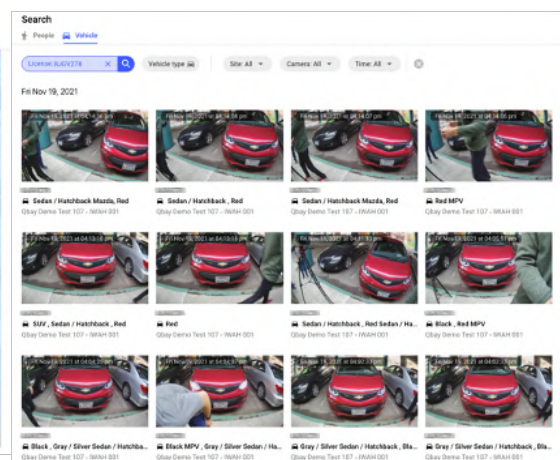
Search

People Vehicle

License: 8JGV278

Vehicle type

Site: All

Camera: All

Time: All

Fri Nov 19, 2021

Fri Nov 19, 2021 at 04:14:06 pm

Sedan / Hatchback Mazda, Red

Qbay Demo Test 107 - IWAH 001

Fri Nov 19, 2021 at 04:14:06 pm

Sedan / Hatchback , Red

Qbay Demo Test 107 - IWAH 001

Fri Nov 19, 2021 at 04:14:07 pm

Sedan / Hatchback Mazda, Red

Qbay Demo Test 107 - IWAH 001

Fri Nov 19, 2021 at 04:14:06 pm

Red MPV

Qbay Demo Test 107 - IWAH 001

Fri Nov 19, 2021 at 04:13:18 pm

SUV , Sedan / Hatchback , Red

Qbay Demo Test 107 - IWAH 001

Fri Nov 19, 2021 at 04:13:18 pm

Red

Qbay Demo Test 107 - IWAH 001

Fri Nov 19, 2021 at 04:13:18 pm

Sedan / Hatchback , Red Sedan / Ha...

Qbay Demo Test 107 - IWAH 001

Fri Nov 19, 2021 at 04:13:18 pm

Black , Red MPV

Qbay Demo Test 107 - IWAH 001

Fri Nov 19, 2021 at 04:04:20 pm

Black , Gray / Silver Sedan / Hatchba...

Qbay Demo Test 107 - IWAH 001

Fri Nov 19, 2021 at 04:04:20 pm

Black MPV , Gray / Silver Sedan / Ha...

Qbay Demo Test 107 - IWAH 001

Fri Nov 19, 2021 at 04:02:20 pm

Gray / Silver Sedan / Hatchback , Bla...

Qbay Demo Test 107 - IWAH 001

Fri Nov 19, 2021 at 04:02:20 pm

Gray / Silver Sedan / Hatchback , Bla...

Qbay Demo Test 107 - IWAH 001